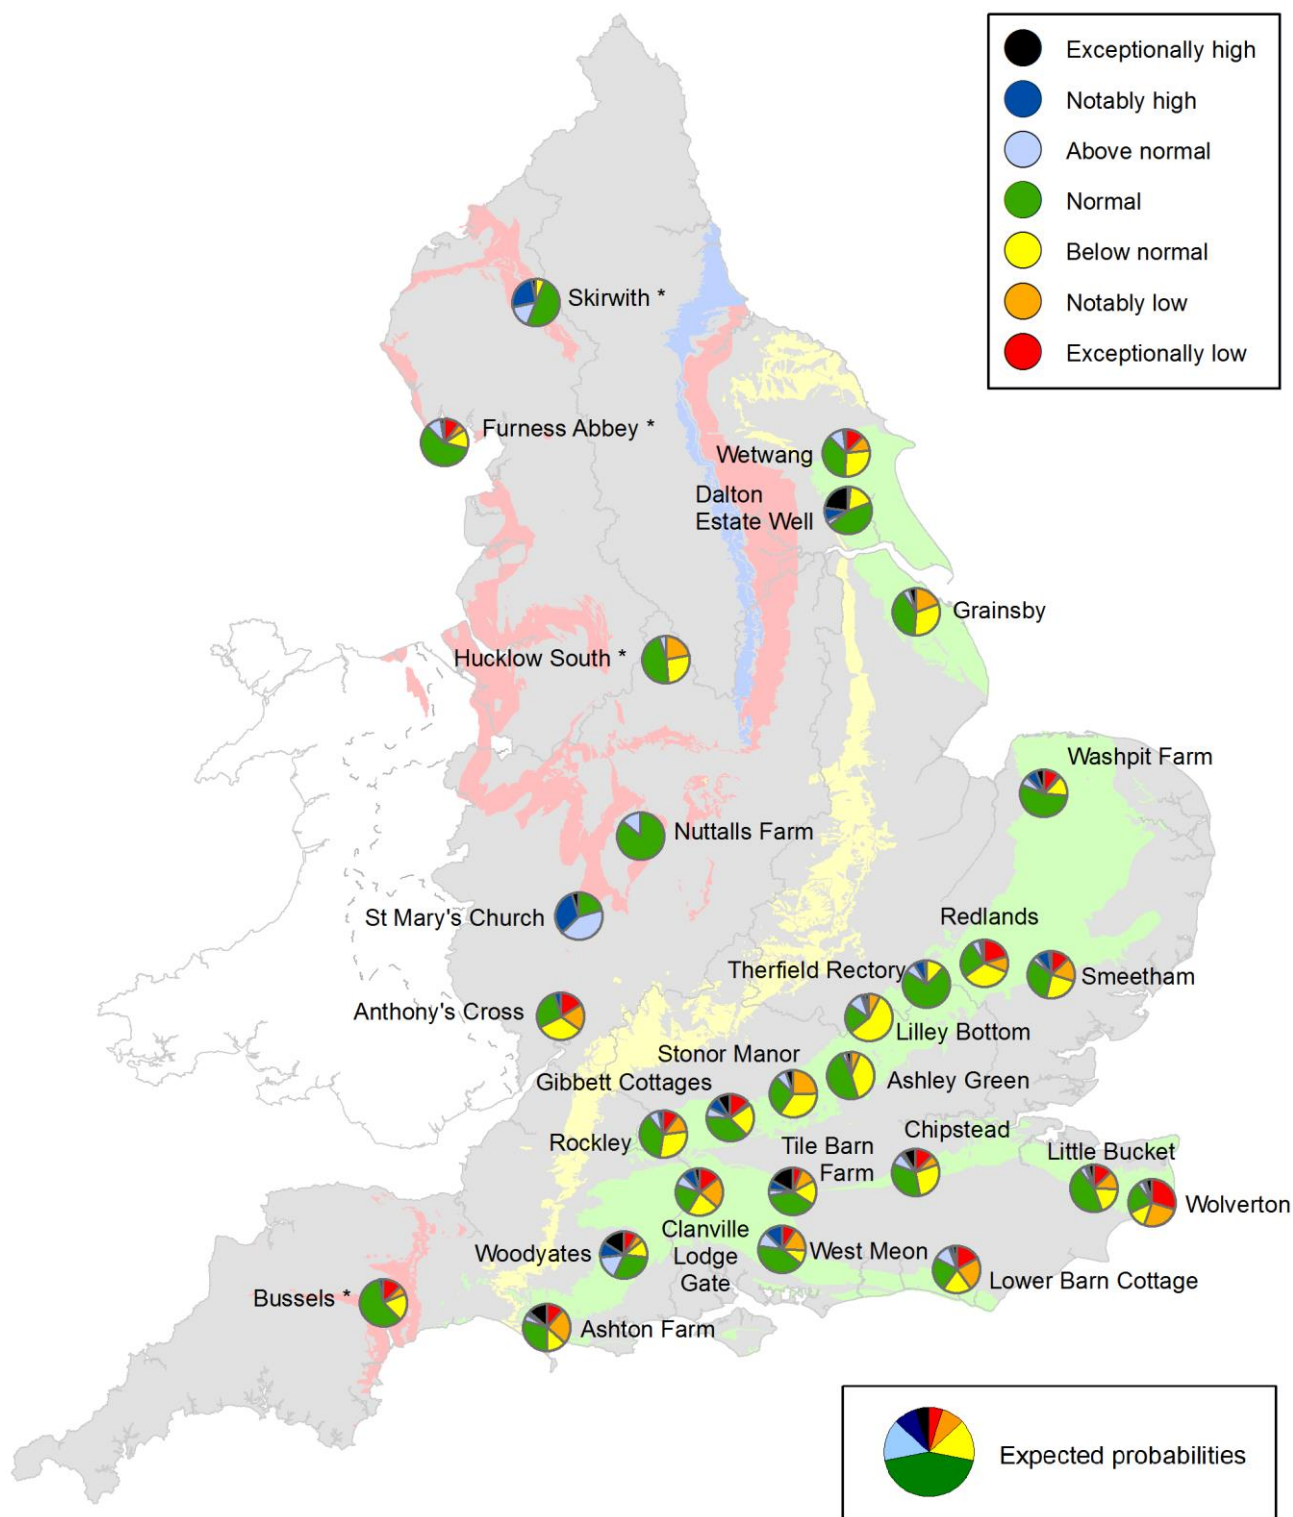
Exceptionally high
Notably high
Above normal
Normal
Below normal
Notably low
Exceptionally low

Skirwith *
Furness Abbey *
Wetwang
Dalton Estate Well
Grainsby
Hucklow South *
Washpit Farm
Nuttalls Farm
St Mary's Church
Redlands
Therfield Rectory
Smeetham
Anthony's Cross
Lilley Bottom
Stonor Manor
Gibbett Cottages
Ashley Green
Rockley
Tile Barn Farm
Chipstead
Little Bucket
Wolverton
Clanville Lodge Gate
Woodyates
West Meon
Lower Barn Cottage
Bussels *
Ashton Farm

Expected probabilities